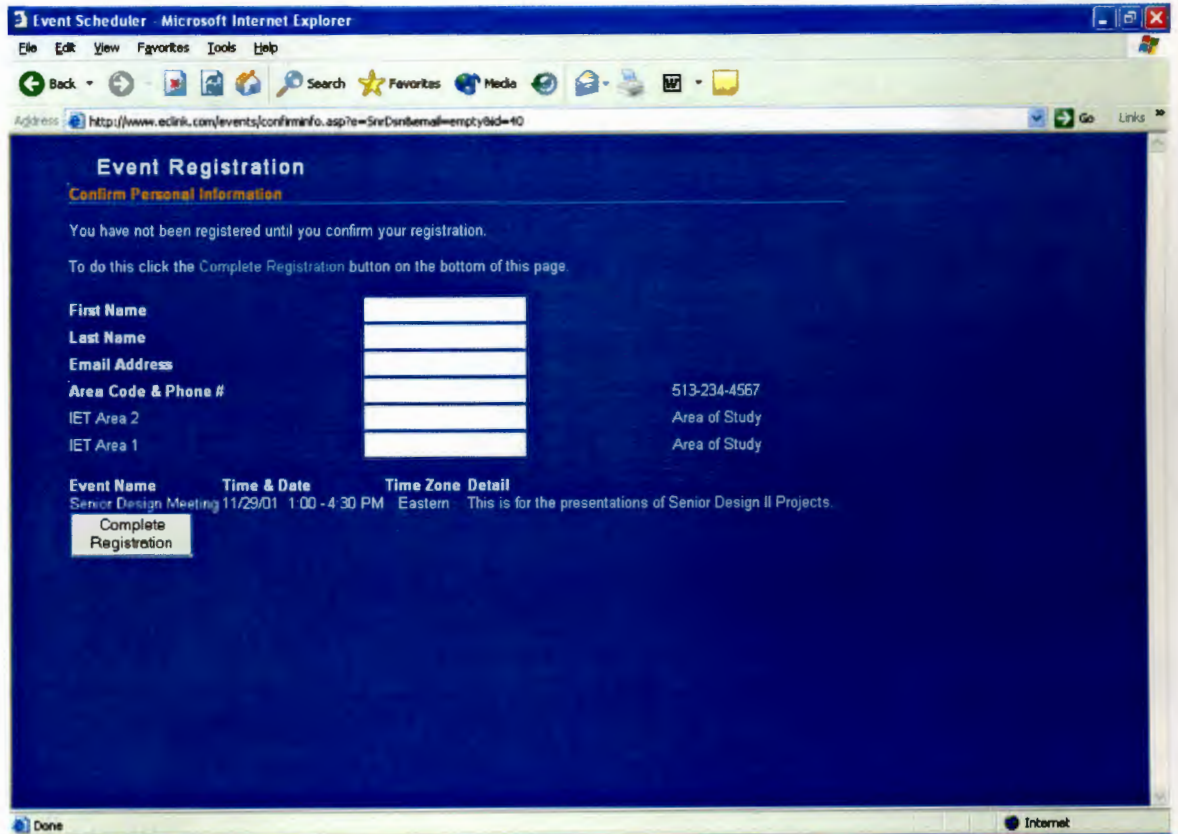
Event Scheduler - Microsoft Internet Explorer

File Edit View Favorites Tools Help

Back Search Favorites Media

Address http://www.eclink.com/events/confirminfo.asp?e=SnrDsn&email=empty&id=40

Go Links

Event Registration

Confirm Personal Information

You have not been registered until you confirm your registration.

To do this click the Complete Registration button on the bottom of this page.

First Name

Last Name

Email Address

Area Code & Phone # 513-234-4567

IET Area 2 Area of Study

IET Area 1 Area of Study

| Event Name | Time & Date | Time Zone | Detail |
|---|---|---|---|
| Senior Design Meeting | 11/29/01 1:00 - 4:30 PM | Eastern | This is for the presentations of Senior Design II Projects. |

Complete Registration

Done

Internet